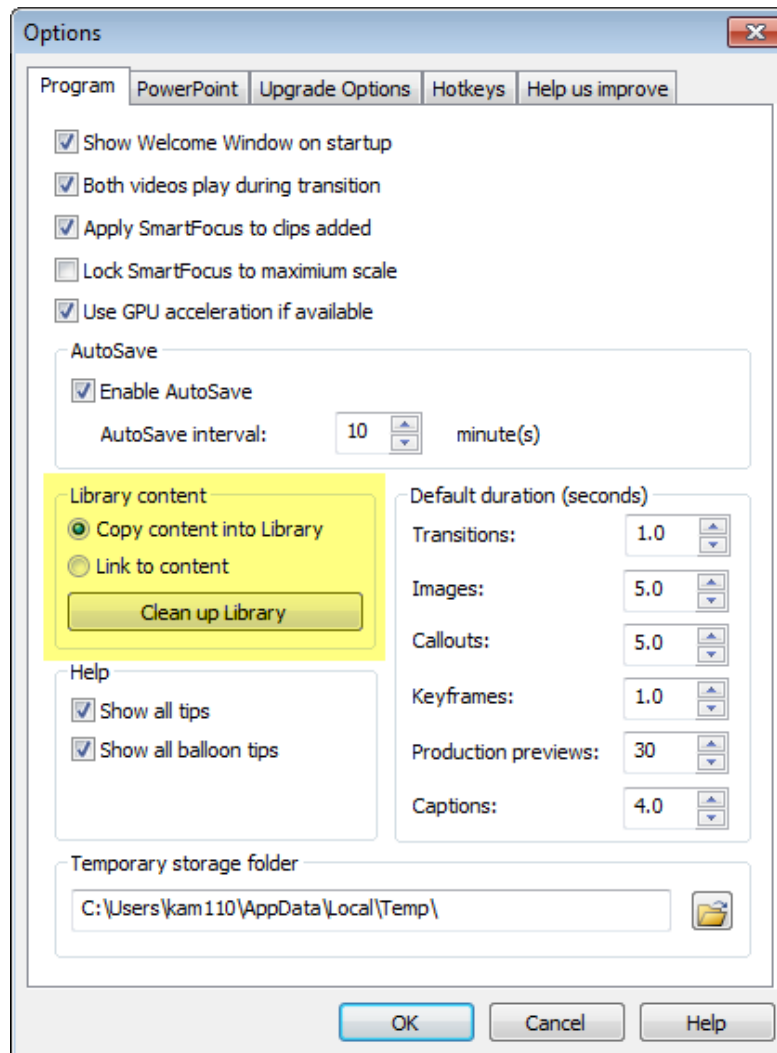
Options

Program | PowerPoint | Upgrade Options | Hotkeys | Help us improve

Show Welcome Window on startup
Both videos play during transition
Apply SmartFocus to clips added
Lock SmartFocus to maximium scale
Use GPU acceleration if available

AutoSave
Enable AutoSave
AutoSave interval: 10 minute(s)

Library content
Copy content into Library
Link to content
Clean up Library

Default duration (seconds)
Transitions: 1.0
Images: 5.0
Callouts: 5.0
Keyframes: 1.0
Production previews: 30
Captions: 4.0

Help
Show all tips
Show all balloon tips

Temporary storage folder
C:\Users\kam110\AppData\Local\Temp\

OK Cancel Help